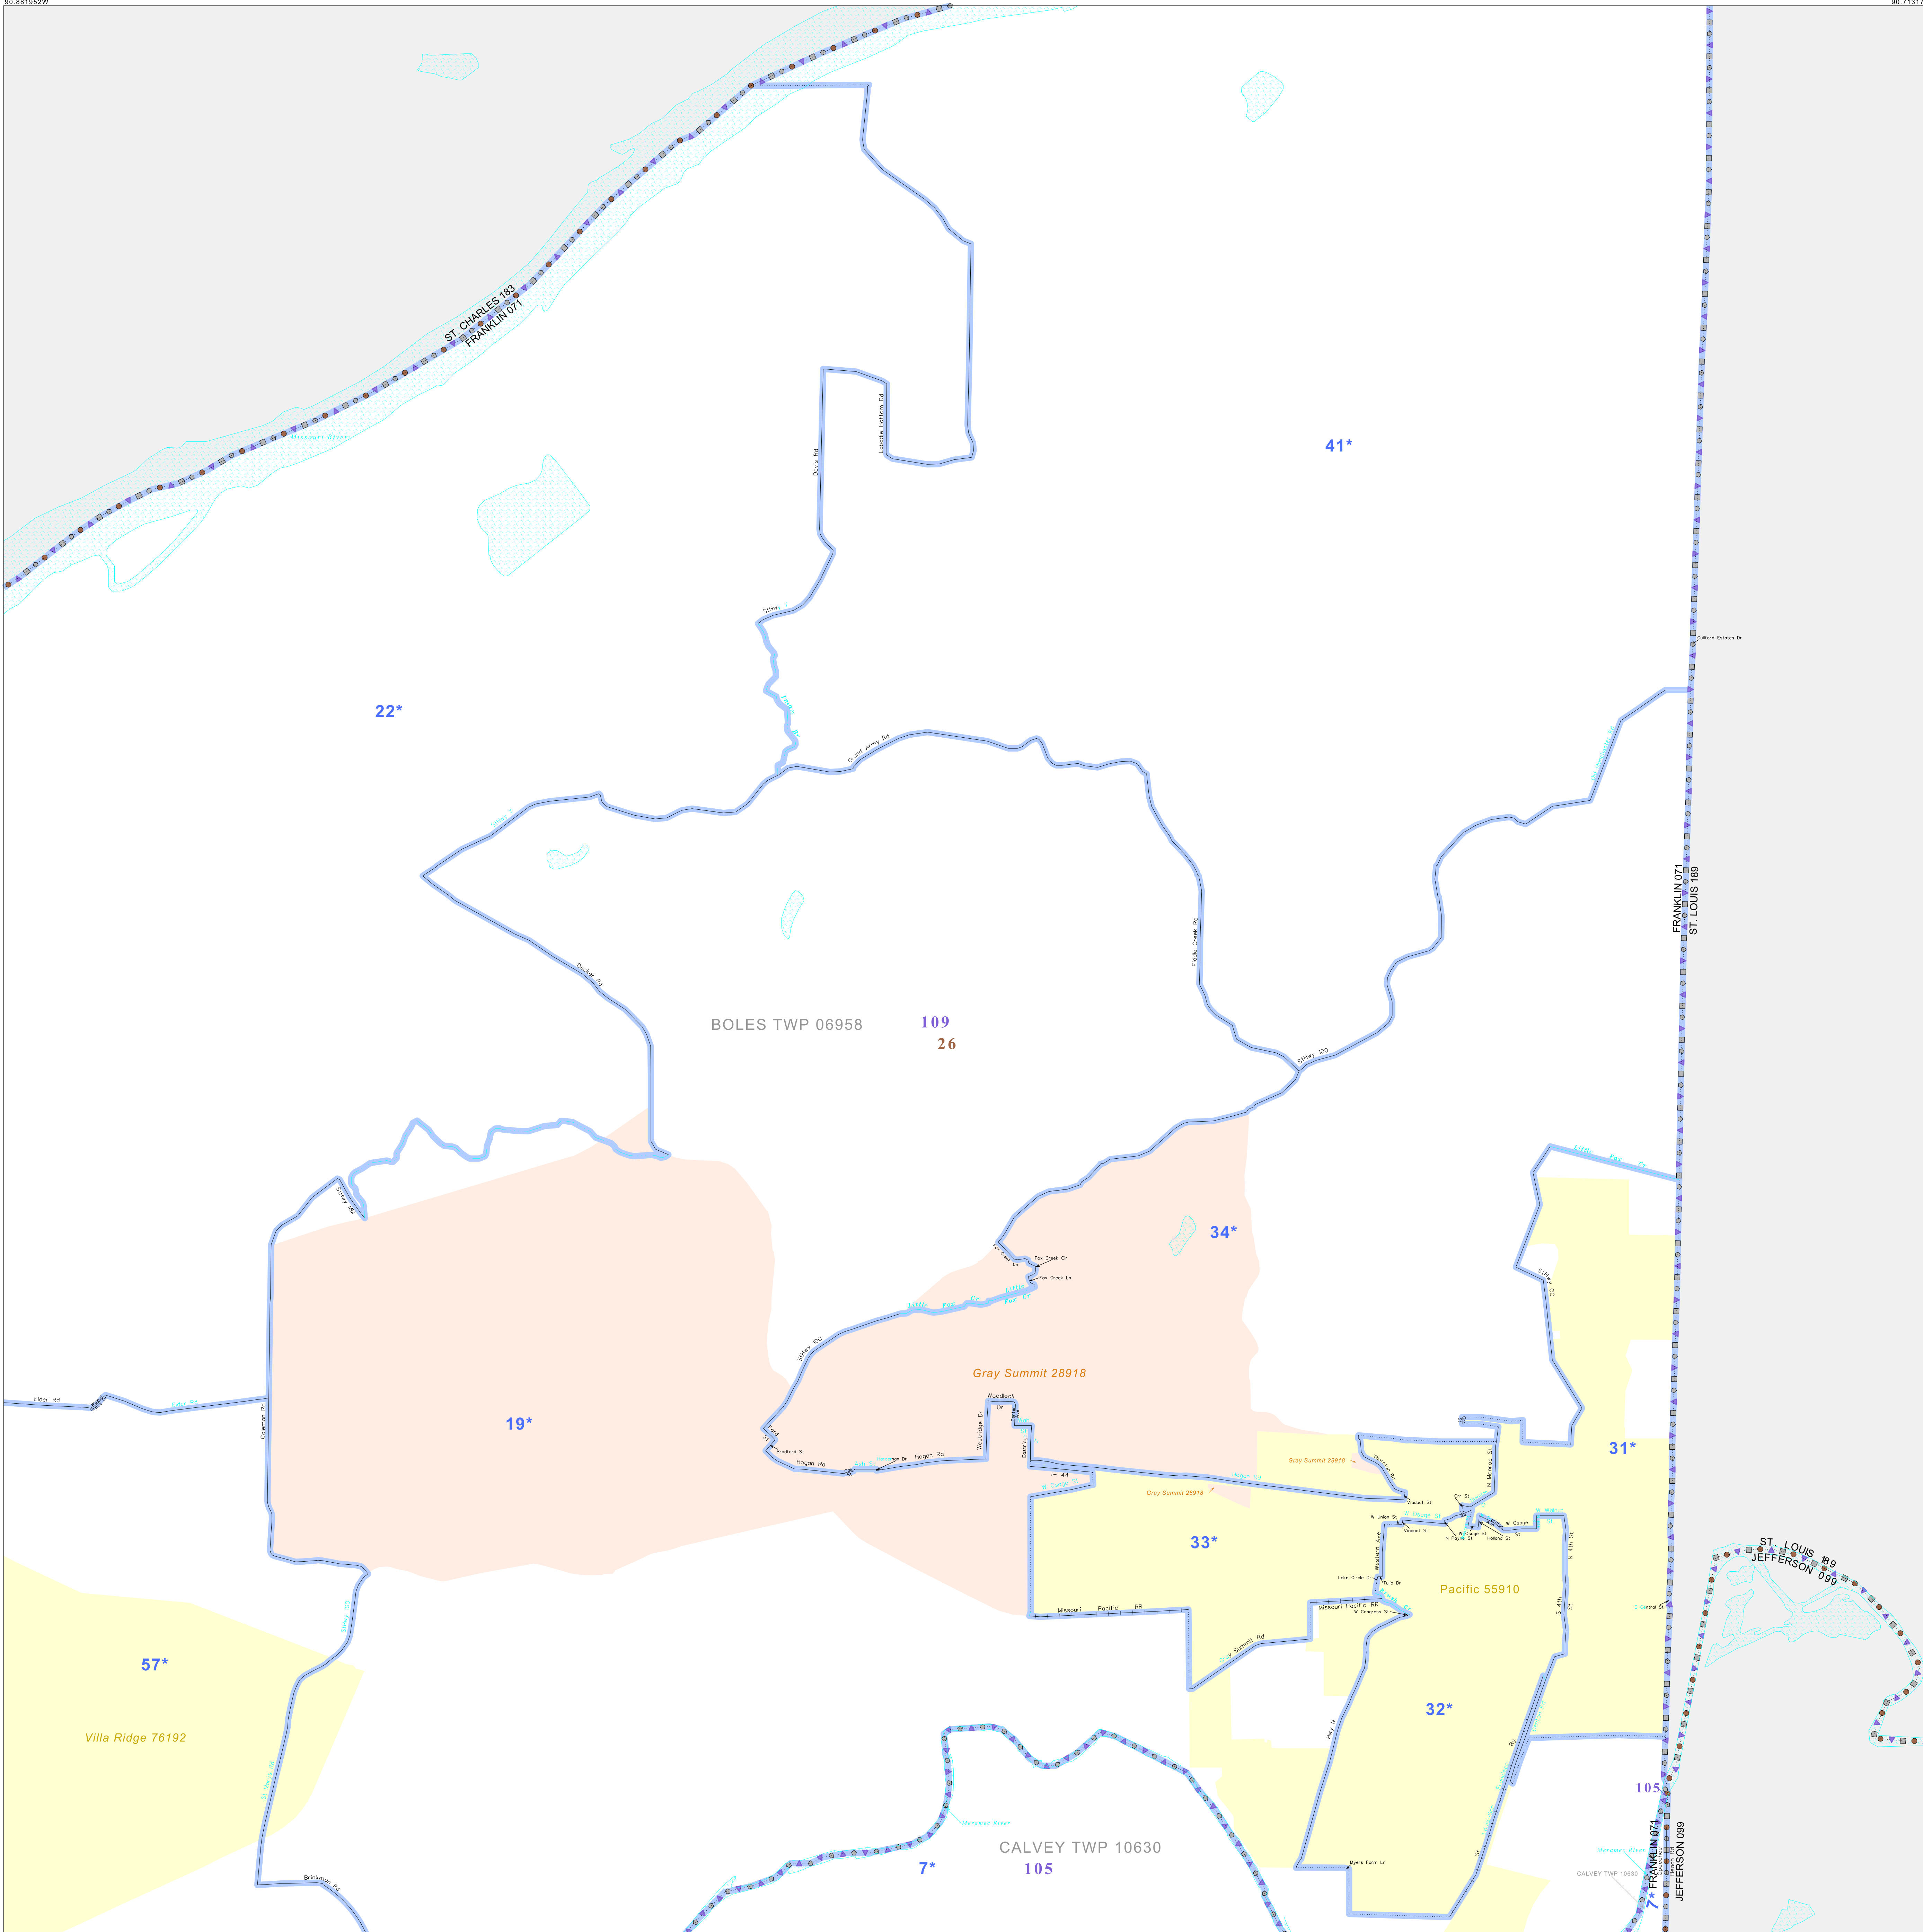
90.881952W
90.7131

ST. CHARLES 183
FRANKLIN 071

Missouri River

Davis Rd
Labadie Bottom Rd

41*

22*

Grand Army Rd

Guilford Estates Dr

FRANKLIN 071
ST. LOUIS 189

Decker Rd

Fiddle Creek Rd

BOLES TWP 06958

109
26

StHwy 100

34*

Fox Creek Ct
Fox Creek Ln

StHwy 100

Gray Summit 28918

Elder Rd

19*

Coleman Rd

Woodlock Dr

Westridge Dr

Bradford St
Hogan Rd
Hogan Rd

I- 44

Gray Summit 28918
Gray Summit 28918

Viaduct St
N Monroe St

31*

W Union St
Viaduct St
W Osage St
N Payne St
Holland St
W Osage

33*

Western Ave

N 4th St

Lake Circle Dr
Tulip Dr

Missouri Pacific RR
Missouri Pacific RR
W Congress St

Pacific 55910

S 4th St

ST. LOUIS 189
JEFFERSON 099

57*

Villa Ridge 76192

32*

Hwy N

105

Meramec River

CALVEY TWP 10630

7*
105

Brinkman Rd

Myers Farm Ln

CALVEY TWP 10630

FRANKLIN 071
JEFFERSON 099

7*